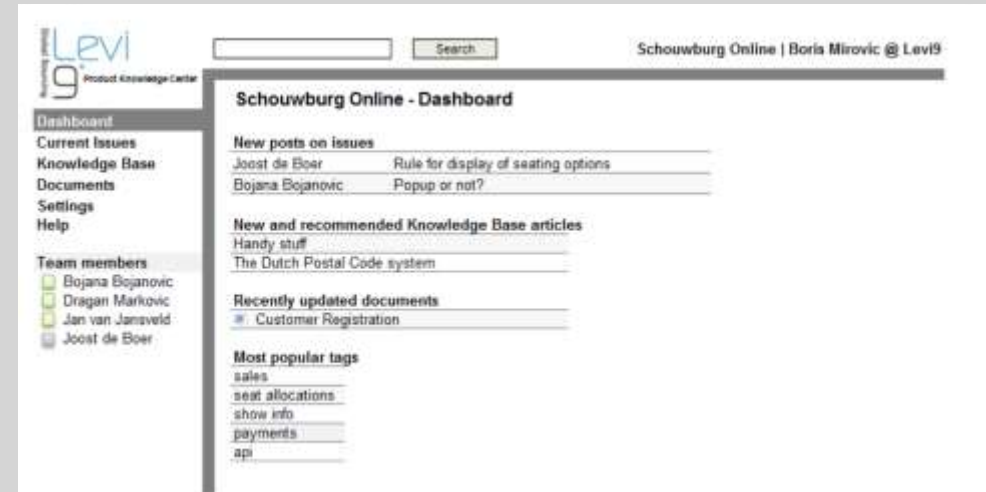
Levi 9 Product Knowledge Center

Search

Schouwburg Online | Boris Mirovic @ Levi9

Dashboard
Current Issues
Knowledge Base
Documents
Settings
Help

Team members
Bojana Bojanovic
Dragan Markovic
Jan van Jansveld
Joost de Boer

Schouwburg Online - Dashboard

New posts on issues

| Joost de Boer | Rule for display of seating options |
|---|---|
| Bojana Bojanovic | Popup or not? |

New and recommended Knowledge Base articles

Handy stuff
The Dutch Postal Code system

Recently updated documents

Customer Registration

Most popular tags

sales
seat allocations
show info
payments
api